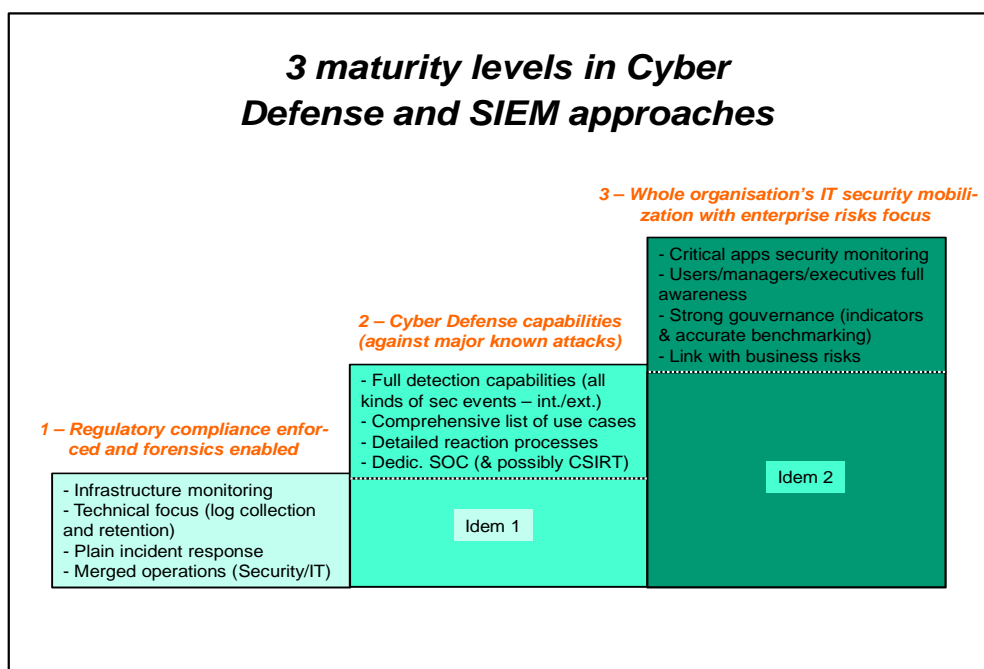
3 maturity levels in Cyber Defense and SIEM approaches

3 – Whole organisation's IT security mobilization with enterprise risks focus

- Critical apps security monitoring
- Users/managers/executives full awareness
- Strong gouvernance (indicators & accurate benchmarking)
- Link with business risks

Idem 2

2 – Cyber Defense capabilities (against major known attacks)

- Full detection capabilities (all kinds of sec events – int./ext.)
- Comprehensive list of use cases
- Detailed reaction processes
- Dedic. SOC (& possibly CSIRT)

Idem 1

1 – Regulatory compliance enforced and forensics enabled

- Infrastructure monitoring
- Technical focus (log collection and retention)
- Plain incident response
- Merged operations (Security/IT)